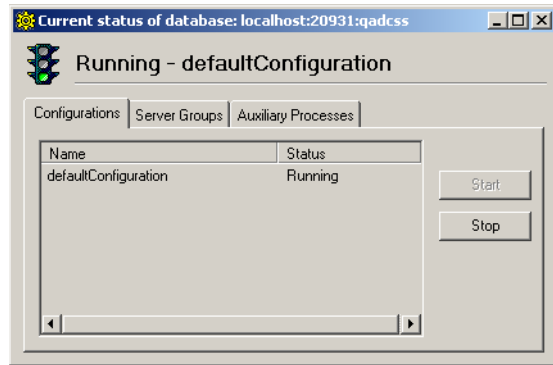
Current status of database: localhost:20931:qadcss

Running - defaultConfiguration

Configurations | Server Groups | Auxiliary Processes

| Name | Status |
|---|---|
| defaultConfiguration | Running |

Start

Stop